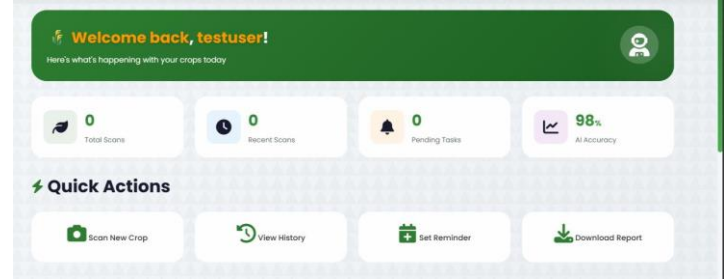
Welcome back, testuser!
Here's what's happening with your crops today

0
Total Scans

0
Recent Scans

0
Pending Tasks

98%
AI Accuracy

Quick Actions

Scan New Crop

View History

Set Reminder

Download Report